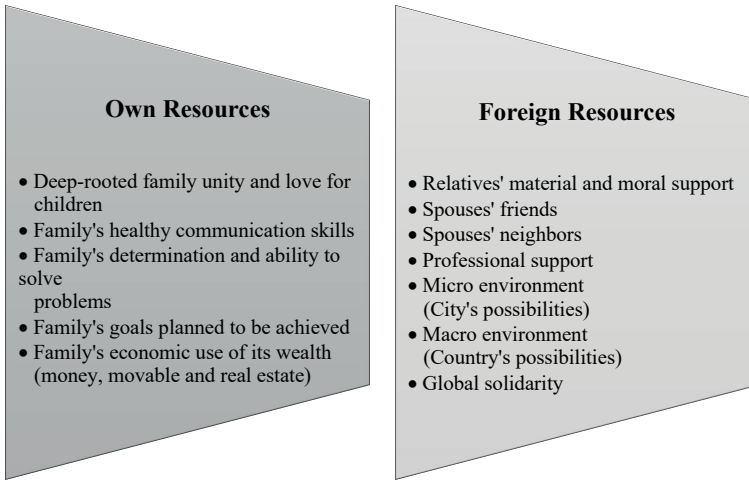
Own Resources

• Deep-rooted family unity and love for children
• Family's healthy communication skills
• Family's determination and ability to solve problems
• Family's goals planned to be achieved
• Family's economic use of its wealth (money, movable and real estate)

Foreign Resources

• Relatives' material and moral support
• Spouses' friends
• Spouses' neighbors
• Professional support
• Micro environment (City's possibilities)
• Macro environment (Country's possibilities)
• Global solidarity